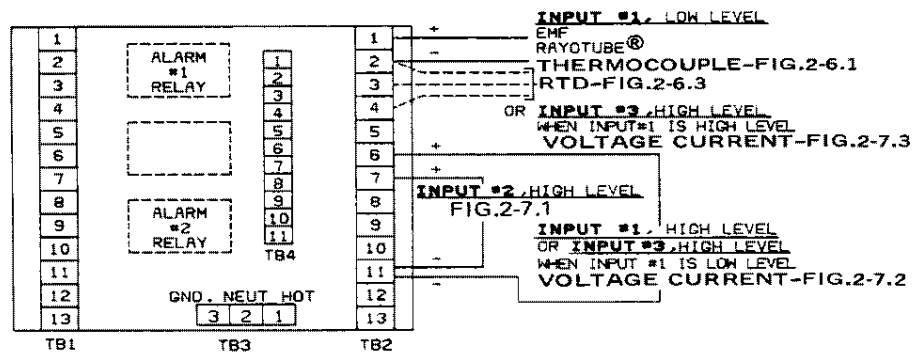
1
2
3
4
5
6
7
8
9
10
11
12
13
TB1

ALARM #1 RELAY

ALARM #2 RELAY

1
2
3
4
5
6
7
8
9
10
11
TB4

GND. NEUT HOT
3 2 1
TB3

1
2
3
4
5
6
7
8
9
10
11
12
13
TB2

+
−
+
+
−
−

INPUT #1, LOW LEVEL
EMF
RAYOTUBE®
THERMOCOUPLE-FIG.2-6.1
RTD-FIG.2-6.3

OR INPUT #3, HIGH LEVEL
WHEN INPUT#1 IS HIGH LEVEL
VOLTAGE CURRENT-FIG.2-7.3

INPUT #2, HIGH LEVEL
FIG.2-7.1

INPUT #1, HIGH LEVEL
OR INPUT #3, HIGH LEVEL
WHEN INPUT #1 IS LOW LEVEL
VOLTAGE CURRENT-FIG.2-7.2